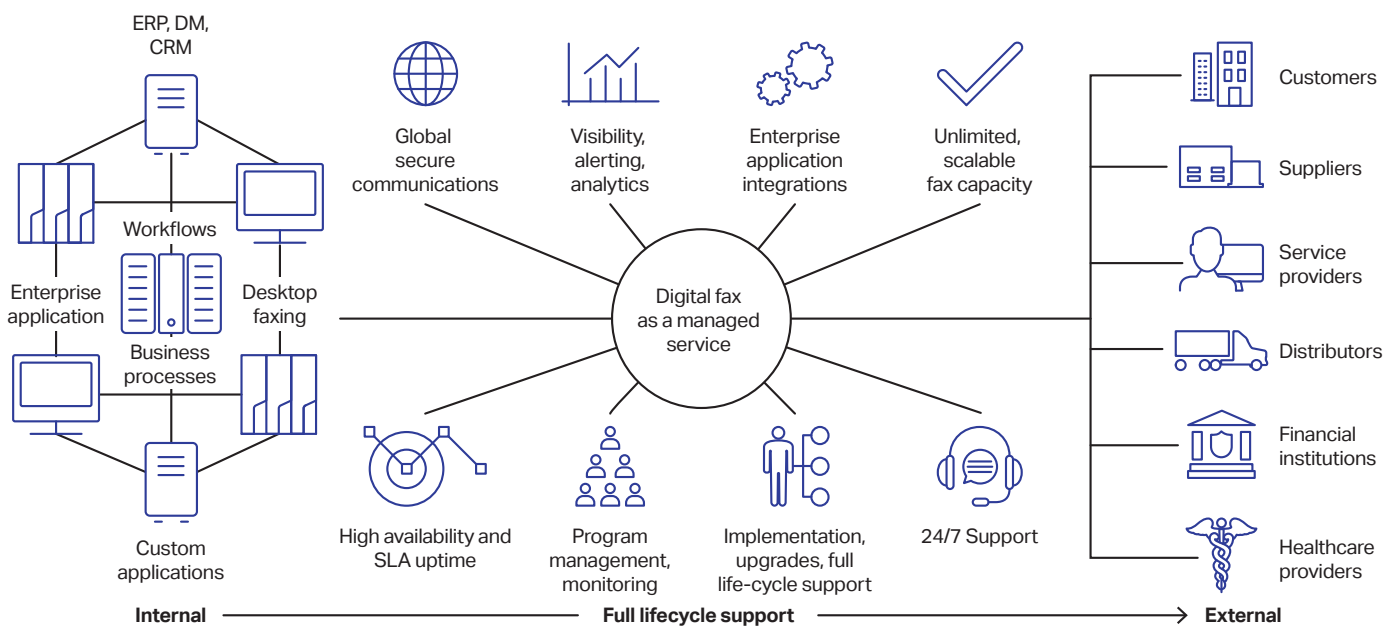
ERP, DM, CRM

Workflows

Enterprise application

Desktop faxing

Business processes

Custom applications

Global secure communications

Visibility, alerting, analytics

Enterprise application integrations

Unlimited, scalable fax capacity

Digital fax as a managed service

High availability and SLA uptime

Program management, monitoring

Implementation, upgrades, full life-cycle support

24/7 Support

Customers

Suppliers

Service providers

Distributors

Financial institutions

Healthcare providers

Internal

Full lifecycle support

External